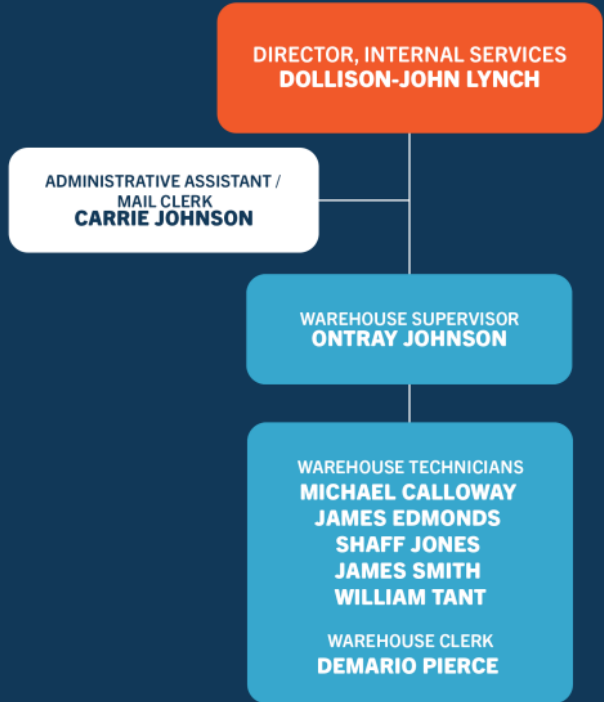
DIRECTOR, INTERNAL SERVICES
DOLLISON-JOHN LYNCH

ADMINISTRATIVE ASSISTANT / MAIL CLERK
CARRIE JOHNSON

WAREHOUSE SUPERVISOR
ONTRAY JOHNSON

WAREHOUSE TECHNICIANS
MICHAEL CALLOWAY
JAMES EDMONDS
SHAFF JONES
JAMES SMITH
WILLIAM TANT

WAREHOUSE CLERK
DEMARIO PIERCE